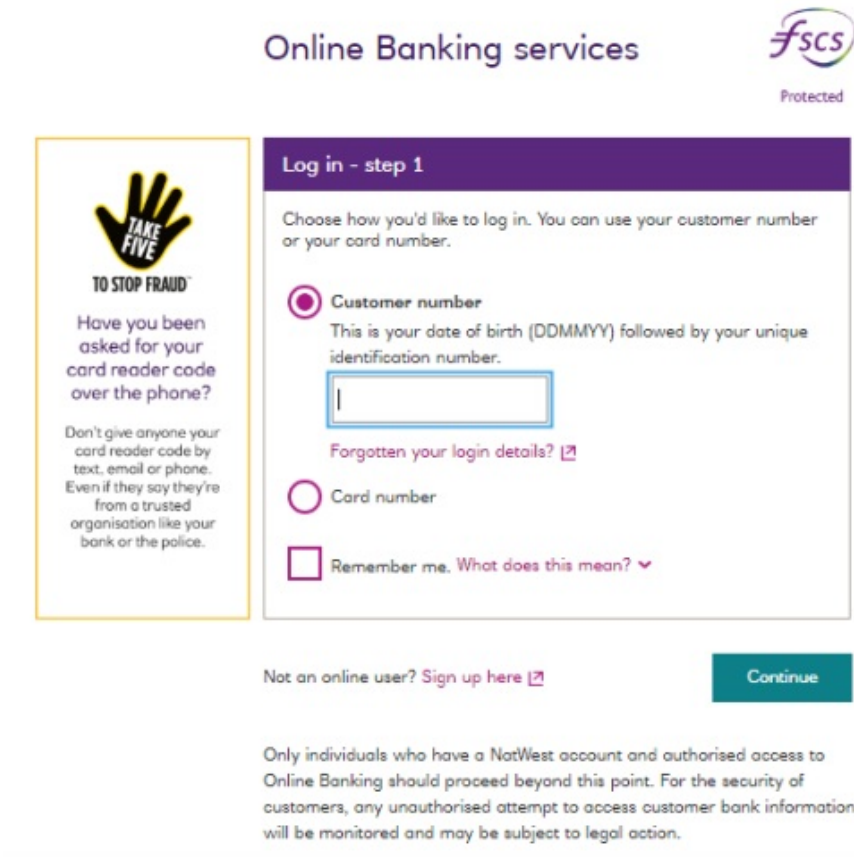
Online Banking services

fscs
Protected

TAKE FIVE
TO STOP FRAUD™

Have you been asked for your card reader code over the phone?

Don't give anyone your card reader code by text, email or phone. Even if they say they're from a trusted organisation like your bank or the police.

Log in - step 1

Choose how you'd like to log in. You can use your customer number or your card number.

Customer number
This is your date of birth (DDMMYY) followed by your unique identification number.

Forgotten your login details?

Card number

Remember me. What does this mean?

Not an online user? Sign up here

Continue

Only individuals who have a NatWest account and authorised access to Online Banking should proceed beyond this point. For the security of customers, any unauthorised attempt to access customer bank information will be monitored and may be subject to legal action.